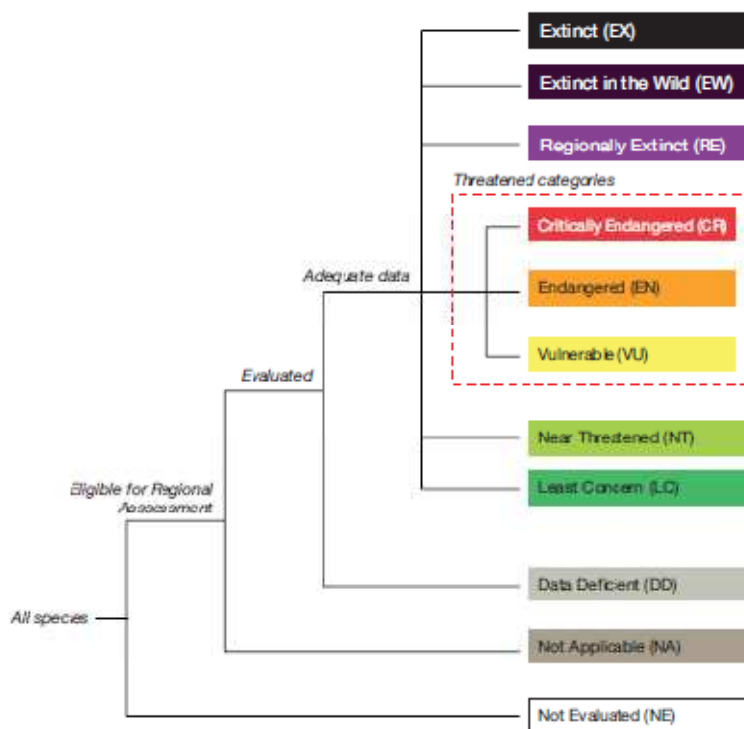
Extinct (EX)

Extinct in the Wild (EW)

Regionally Extinct (RE)

Threatened categories

Critically Endangered (CR)

Adequate data

Endangered (EN)

Evaluated

Vulnerable (VU)

Near Threatened (NT)

Eligible for Regional Assessment

Least Concern (LC)

Data Deficient (DD)

All species

Not Applicable (NA)

Not Evaluated (NE)